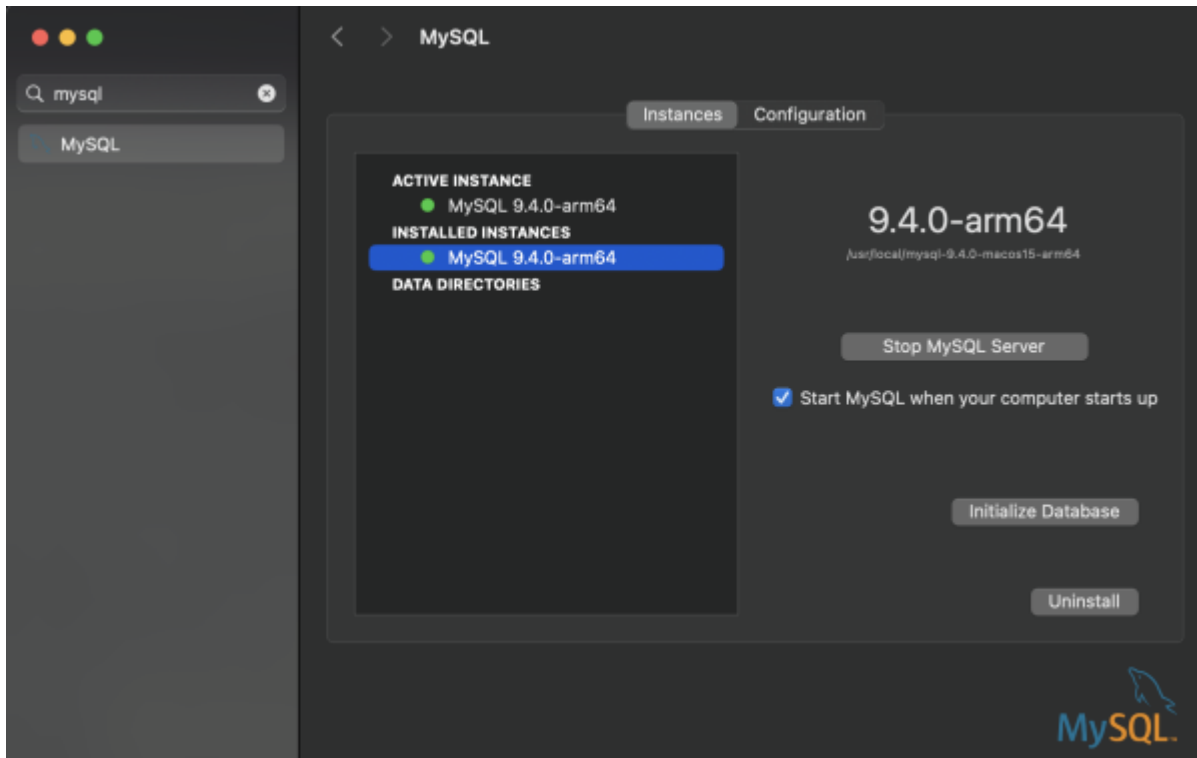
mysql

MySQL

MySQL

Instances Configuration

ACTIVE INSTANCE
MySQL 9.4.0-arm64
INSTALLED INSTANCES
MySQL 9.4.0-arm64
DATA DIRECTORIES

9.4.0-arm64
/usr/local/mysql-9.4.0-macos15-arm64

Stop MySQL Server

Start MySQL when your computer starts up

Initialize Database

Uninstall

MySQL.